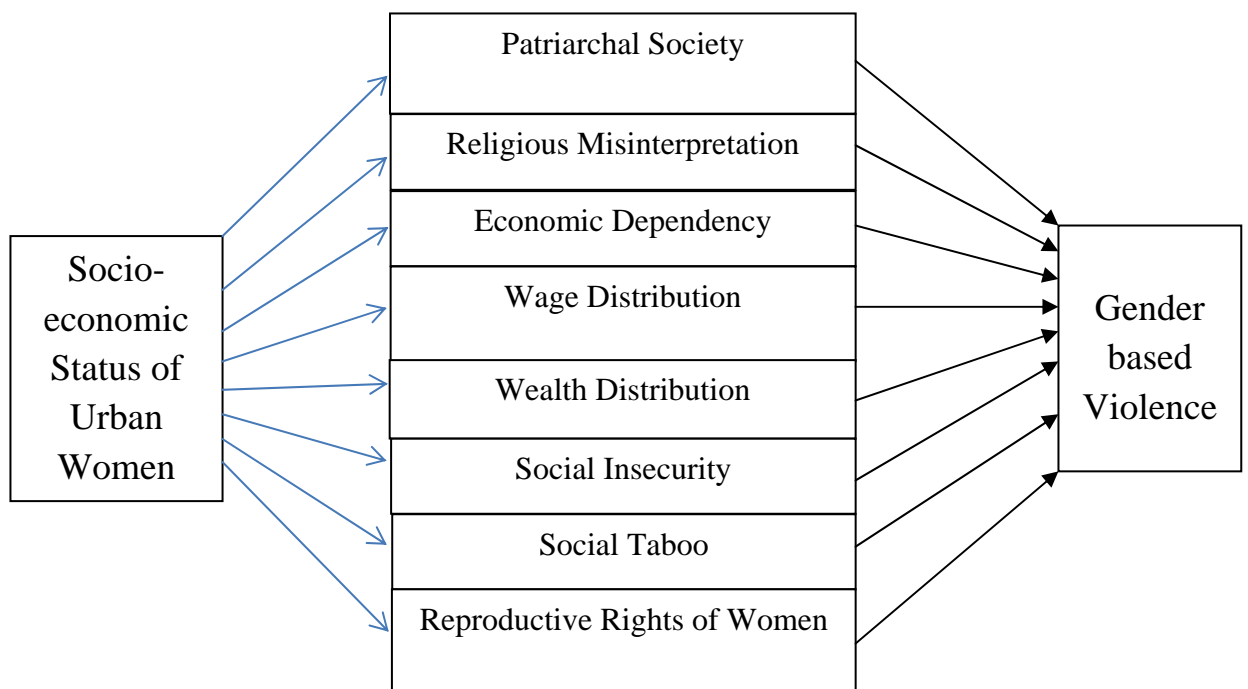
Socio-economic Status of Urban Women

Patriarchal Society

Religious Misinterpretation

Economic Dependency

Wage Distribution

Wealth Distribution

Social Insecurity

Social Taboo

Reproductive Rights of Women

Gender based Violence